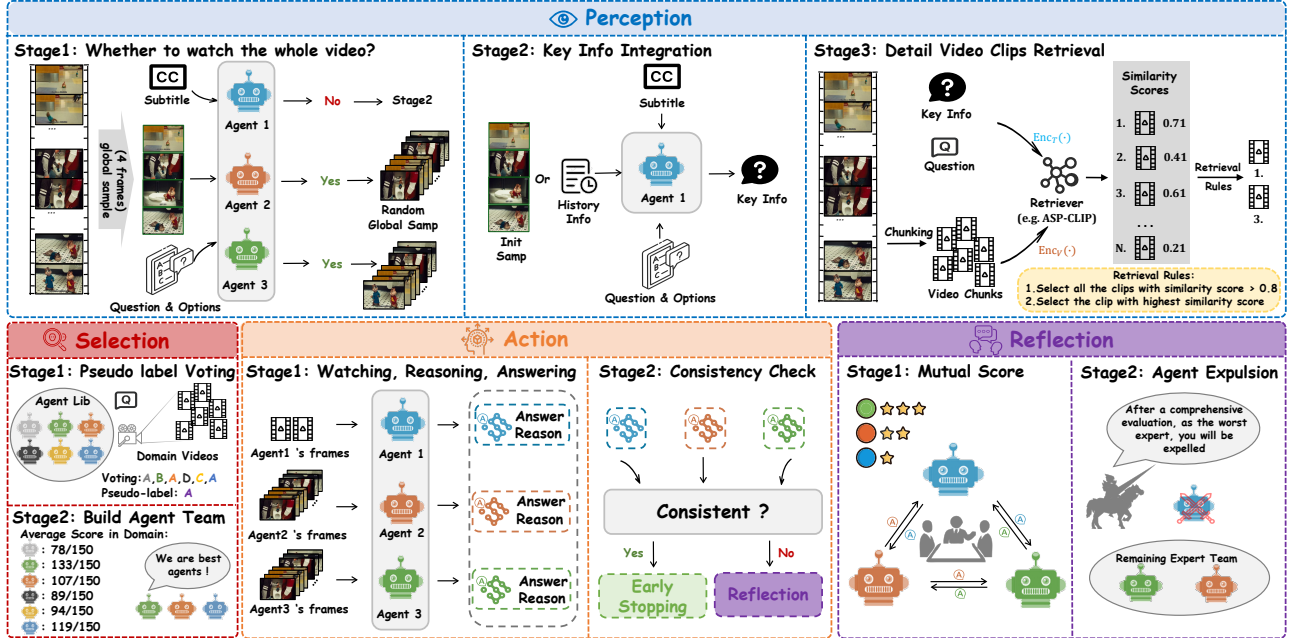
Perception

Stage1: Whether to watch the whole video?

CC
Subtitle
global sample (4 frames)
...
Agent 1
No → Stage2
Agent 2
Yes
Random Global Samp
Agent 3
Yes
Question & Options

Stage2: Key Info Integration

CC
Subtitle
Or
History Info
Init Samp
Agent 1
Key Info
Question & Options

Stage3: Detail Video Clips Retrieval

Key Info
Q
Question
$Enc_T(\cdot)$
Retriever (e.g. ASP-CLIP)
$Enc_V(\cdot)$
Chunking
Video Chunks
Similarity Scores
1. 0.71
2. 0.41
3. 0.61
...
N. 0.21
Retrieval Rules
1.
3.
Retrieval Rules:
1.Select all the clips with similarity score > 0.8
2.Select the clip with highest similarity score

Selection

Stage1: Pseudo label Voting

Agent Lib
Q
Domain Videos
Voting: A, B, A, D, C, A
Pseudo-label: A

Stage2: Build Agent Team

Average Score in Domain:
: 78/150
: 133/150
: 107/150
: 89/150
: 94/150
: 119/150
We are best agents !

Action

Stage1: Watching, Reasoning, Answering

Agent1 's frames
Agent 1
Answer Reason
Agent2 's frames
Agent 2
Answer Reason
Agent3 's frames
Agent 3
Answer Reason

Stage2: Consistency Check

Consistent ?
Yes
No
Early Stopping
Reflection

Reflection

Stage1: Mutual Score

Stage2: Agent Expulsion

After a comprehensive evaluation, as the worst expert, you will be expelled
Remaining Expert Team